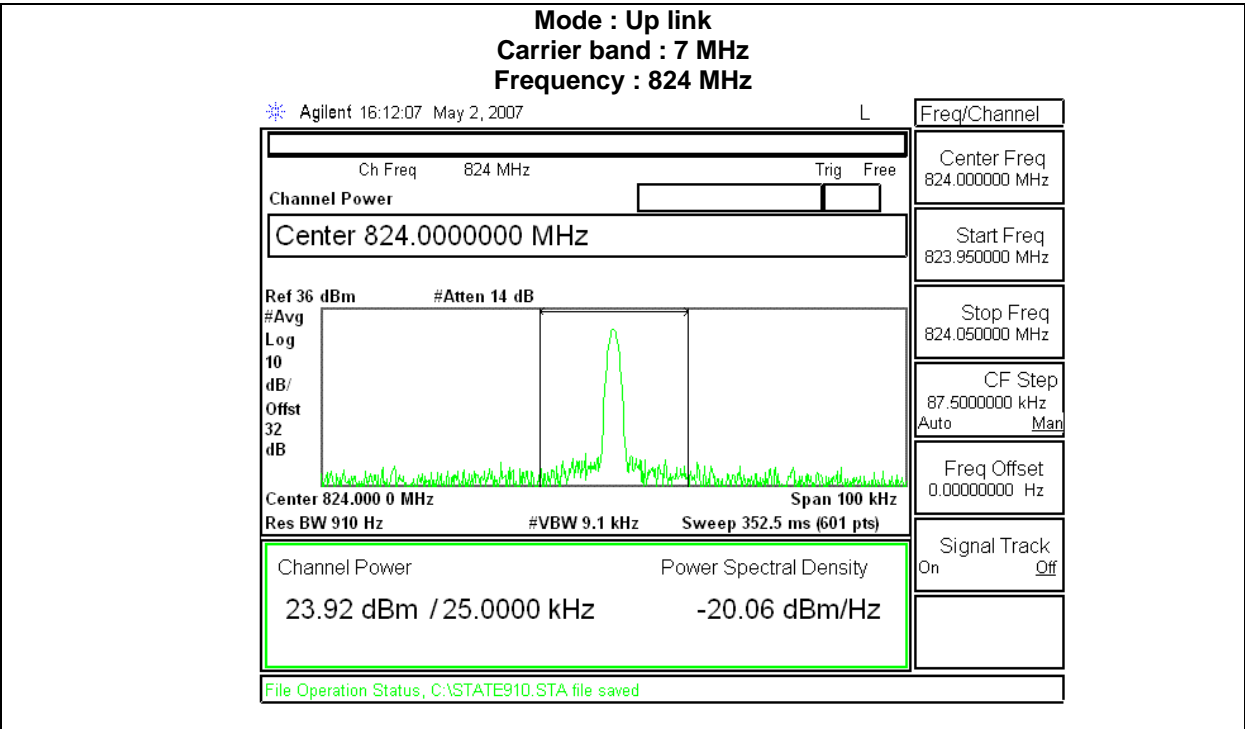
Mode : Up link
Carrier band : 7 MHz
Frequency : 824 MHz

Agilent 16:12:07 May 2, 2007 L

Freq/Channel

Ch Freq 824 MHz Trig Free

Channel Power

Center 824.0000000 MHz

Ref 36 dBm #Atten 14 dB
#Avg
Log
10
dB/
Offst
32
dB

Center 824.000 0 MHz Span 100 kHz
Res BW 910 Hz #VBW 9.1 kHz Sweep 352.5 ms (601 pts)

Channel Power Power Spectral Density

23.92 dBm / 25.0000 kHz -20.06 dBm/Hz

File Operation Status, C:\STATE910.STA file saved

Center Freq
824.000000 MHz

Start Freq
823.950000 MHz

Stop Freq
824.050000 MHz

CF Step
87.5000000 kHz
Auto Man

Freq Offset
0.00000000 Hz

Signal Track
On Off